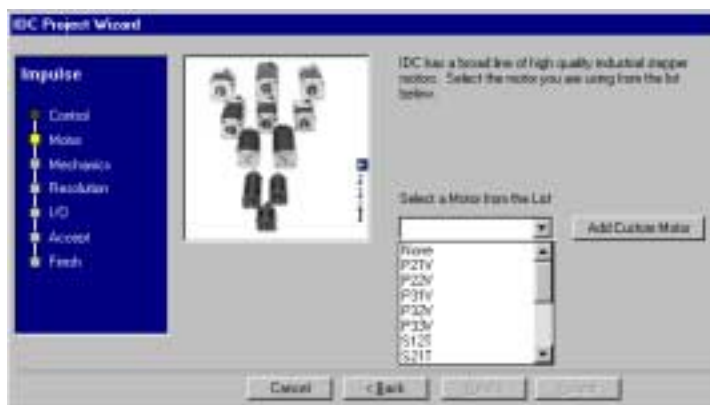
IDC Project Wizard

Impulse

Control
Motor
Mechanics
Resolution
I/O
Accept
Finish

IDC has a broad line of high quality industrial stepper motors. Select the motor you are using from the list below.

Select a Motor from the List

Add Custom Motor

None
P21V
P22V
P31V
P32V
P33V
S12T
S21T

Cancel
< Back
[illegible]
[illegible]